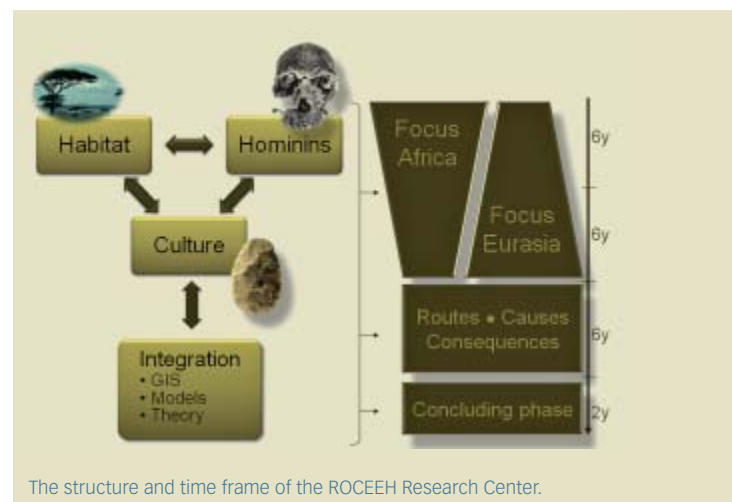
Habitat

Hominins

Culture

Integration
• GIS
• Models
• Theory

Focus Africa

Focus Eurasia

6y

6y

Routes • Causes Consequences

6y

Concluding phase

2y

The structure and time frame of the ROCEEH Research Center.